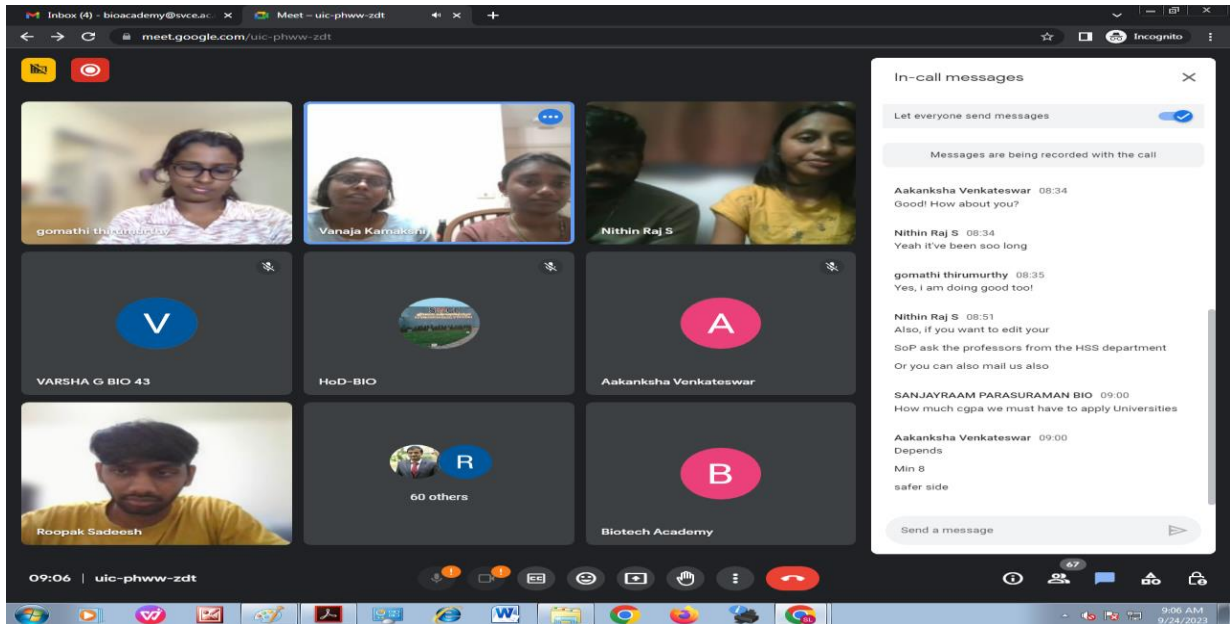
Inbox (4) - bioacademy@svce.ac ×
Meet – uic-phww-zdt ×
+
meet.google.com/uic-phww-zdt
Incognito

gomathi thirumurthy
Vanaja Kamakshi
Nithin Raj S
V
VARSHA G BIO 43
HoD-BIO
A
Aakanksha Venkateswar
Roopak Sadeesh
R
60 others
B
Biotech Academy

In-call messages
Let everyone send messages
Messages are being recorded with the call

Aakanksha Venkateswar 08:34
Good! How about you?

Nithin Raj S 08:34
Yeah it've been soo long

gomathi thirumurthy 08:35
Yes, i am doing good too!

Nithin Raj S 08:51
Also, if you want to edit your
SoP ask the professors from the HSS department
Or you can also mail us also

SANJAYRAAM PARASURAMAN BIO 09:00
How much cgpa we must have to apply Universities

Aakanksha Venkateswar 09:00
Depends
Min 8
safer side

Send a message

09:06 | uic-phww-zdt
67

9:06 AM
9/24/2023